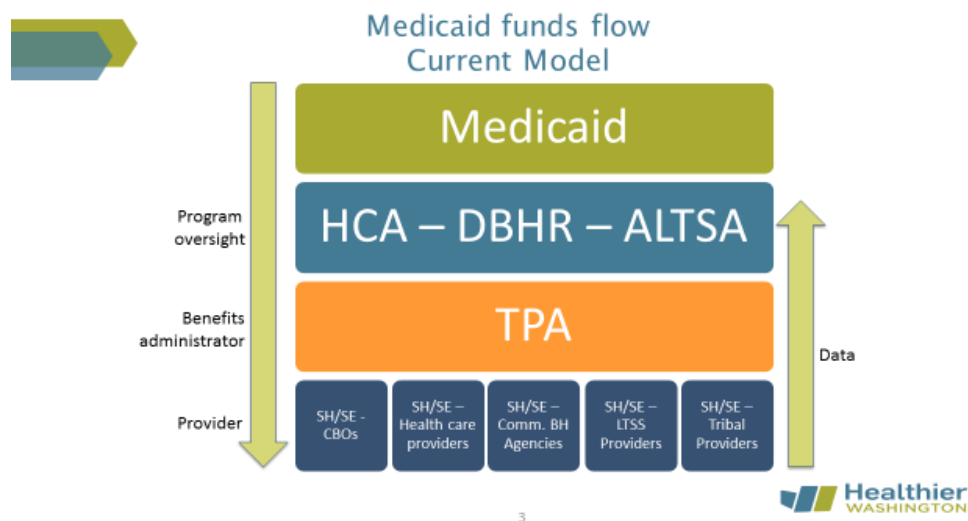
Medicaid funds flow
Current Model

Medicaid

HCA – DBHR – ALTSA

TPA

Program oversight

Benefits administrator

Provider

Data

SH/SE - CBOs

SH/SE – Health care providers

SH/SE – Comm. BH Agencies

SH/SE – LTSS Providers

SH/SE – Tribal Providers

Healthier WASHINGTON

3